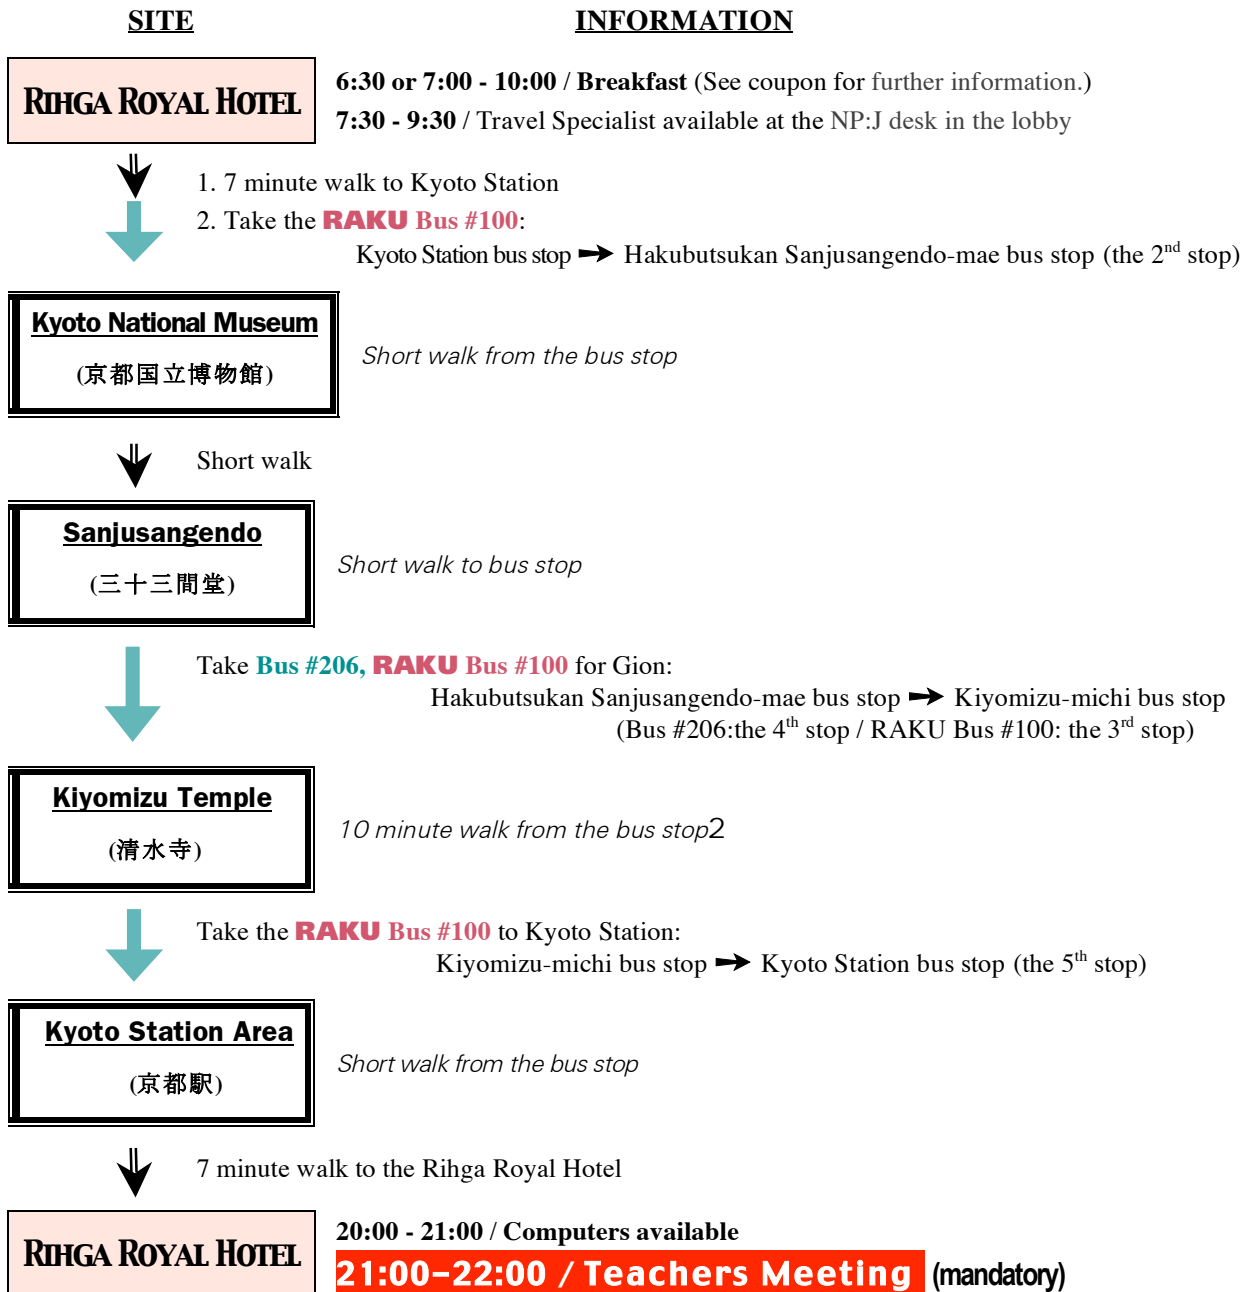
SITE

INFORMATION

RIHGA ROYAL HOTEL

6:30 or 7:00 - 10:00 / Breakfast (See coupon for further information.)
7:30 - 9:30 / Travel Specialist available at the NP:J desk in the lobby

1. 7 minute walk to Kyoto Station
2. Take the RAKU Bus #100:
Kyoto Station bus stop ➞ Hakubutsukan Sanjusangendo-mae bus stop (the 2$^{nd}$ stop)

Kyoto National Museum
(京都国立博物館)

Short walk from the bus stop

Short walk

Sanjusangendo
(三十三間堂)

Short walk to bus stop

Take Bus #206, RAKU Bus #100 for Gion:
Hakubutsukan Sanjusangendo-mae bus stop ➞ Kiyomizu-michi bus stop
(Bus #206:the 4$^{th}$ stop / RAKU Bus #100: the 3$^{rd}$ stop)

Kiyomizu Temple
(清水寺)

10 minute walk from the bus stop2

Take the RAKU Bus #100 to Kyoto Station:
Kiyomizu-michi bus stop ➞ Kyoto Station bus stop (the 5$^{th}$ stop)

Kyoto Station Area
(京都駅)

Short walk from the bus stop

7 minute walk to the Rihga Royal Hotel

RIHGA ROYAL HOTEL

20:00 - 21:00 / Computers available
21:00-22:00 / Teachers Meeting (mandatory)